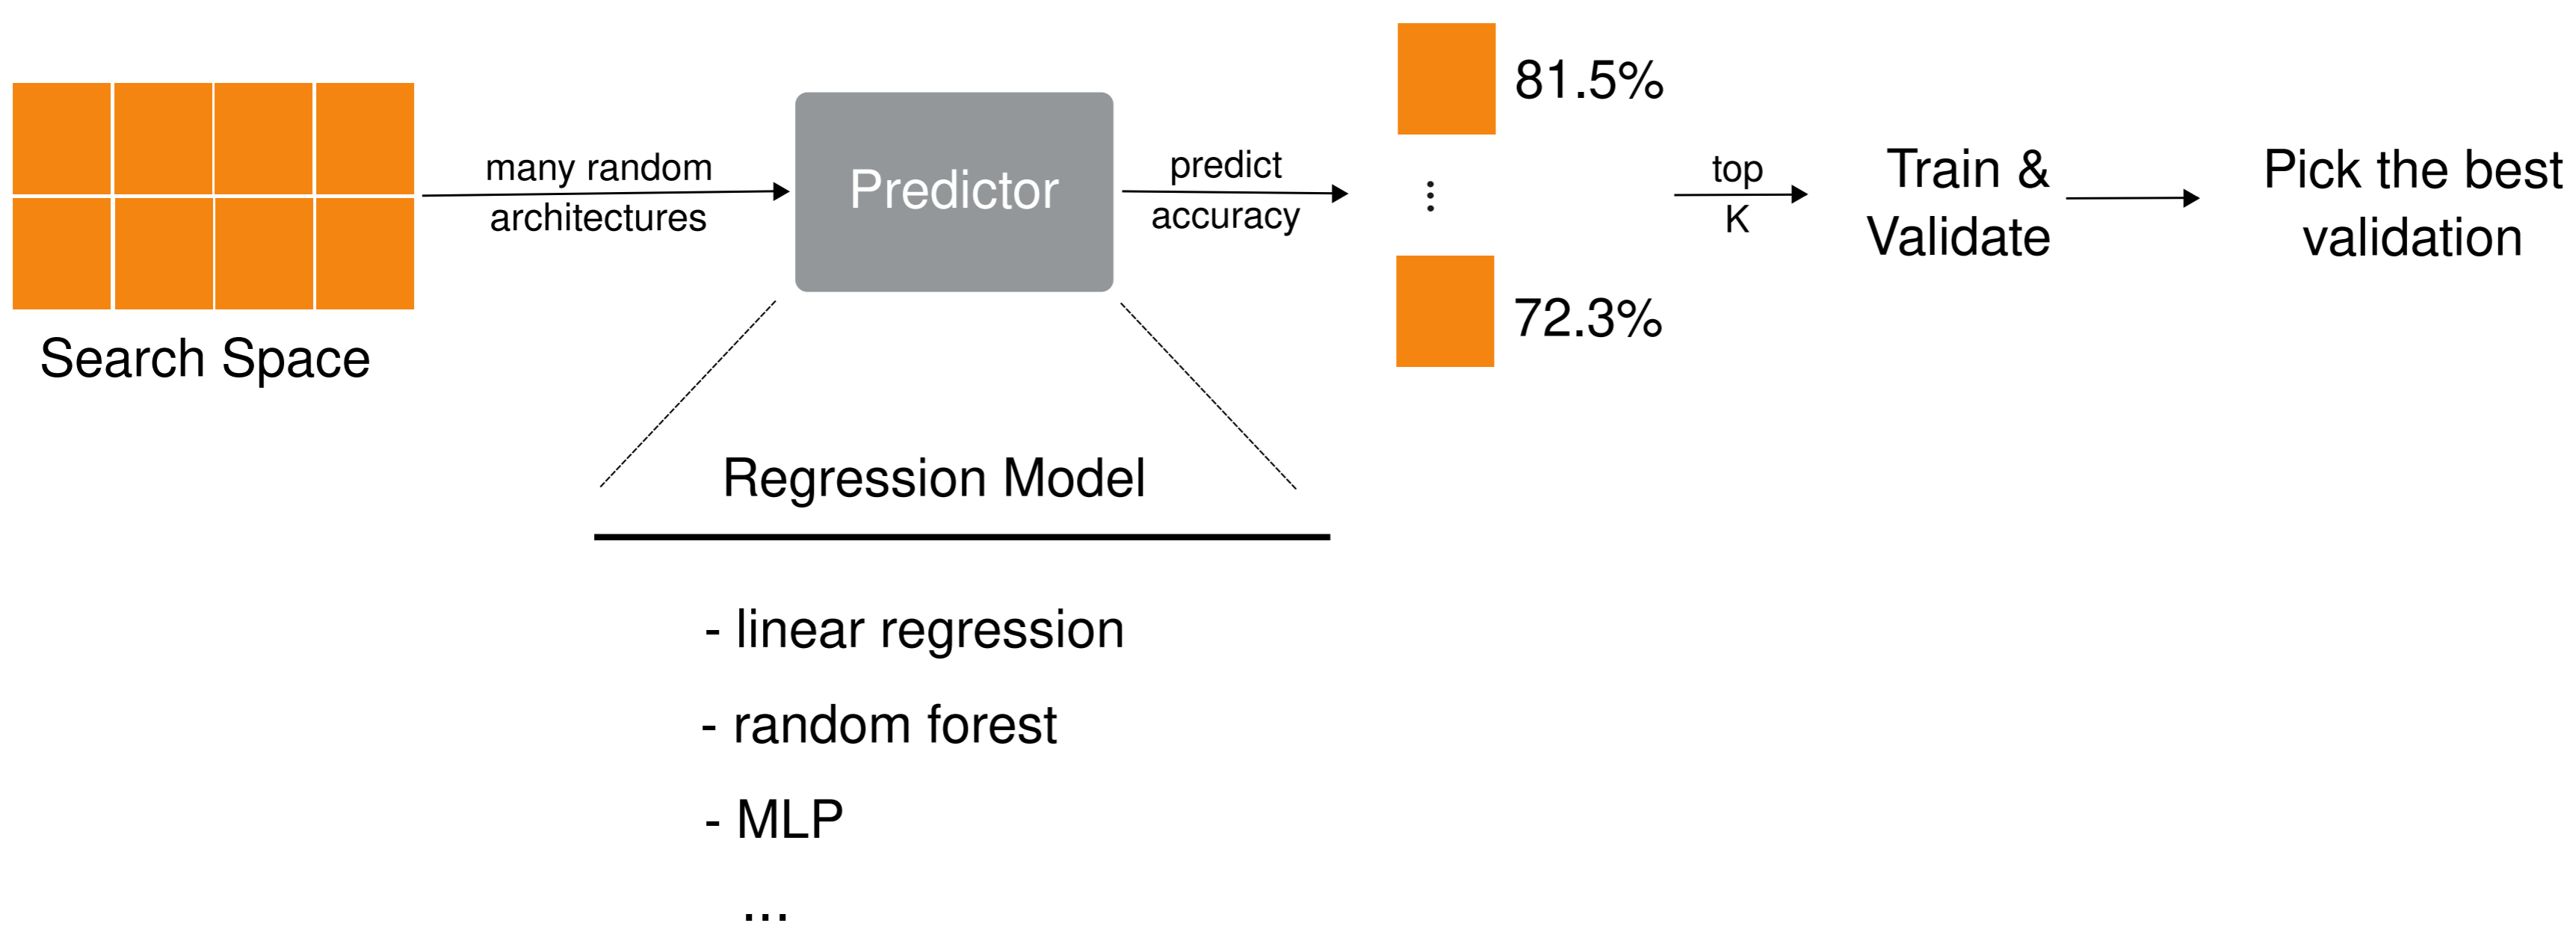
Search Space

many random architectures

Predictor

predict accuracy

81.5%

⋮

72.3%

top K

Train & Validate

Pick the best validation

Regression Model

- linear regression

- random forest

- MLP

...